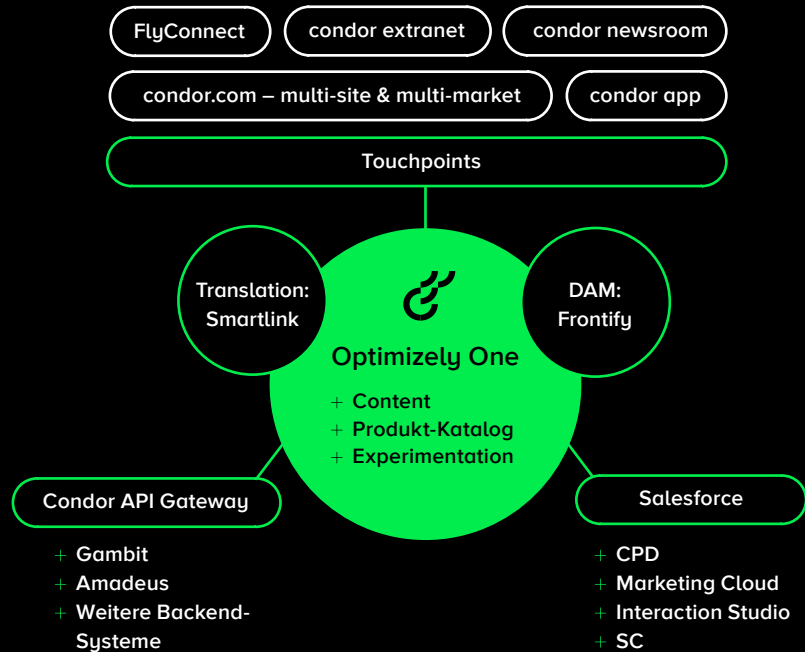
FlyConnect
condor extranet
condor newsroom
condor.com – multi-site & multi-market
condor app
Touchpoints

Translation: Smartlink

Optimizely One
+ Content
+ Produkt-Katalog
+ Experimentation

DAM: Frontify

Condor API Gateway
+ Gambit
+ Amadeus
+ Weitere Backend-Systeme

Salesforce
+ CPD
+ Marketing Cloud
+ Interaction Studio
+ SC